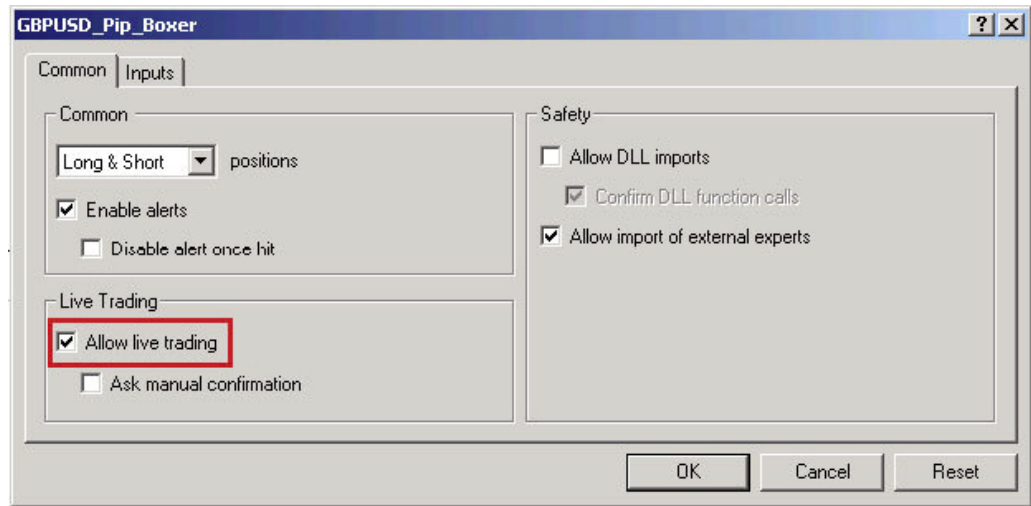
GBPUSD_Pip_Boxer

?

Common Inputs

Common

Long & Short positions

Enable alerts

Disable alert once hit

Live Trading

Allow live trading

Ask manual confirmation

Safety

Allow DLL imports

Confirm DLL function calls

Allow import of external experts

OK Cancel Reset